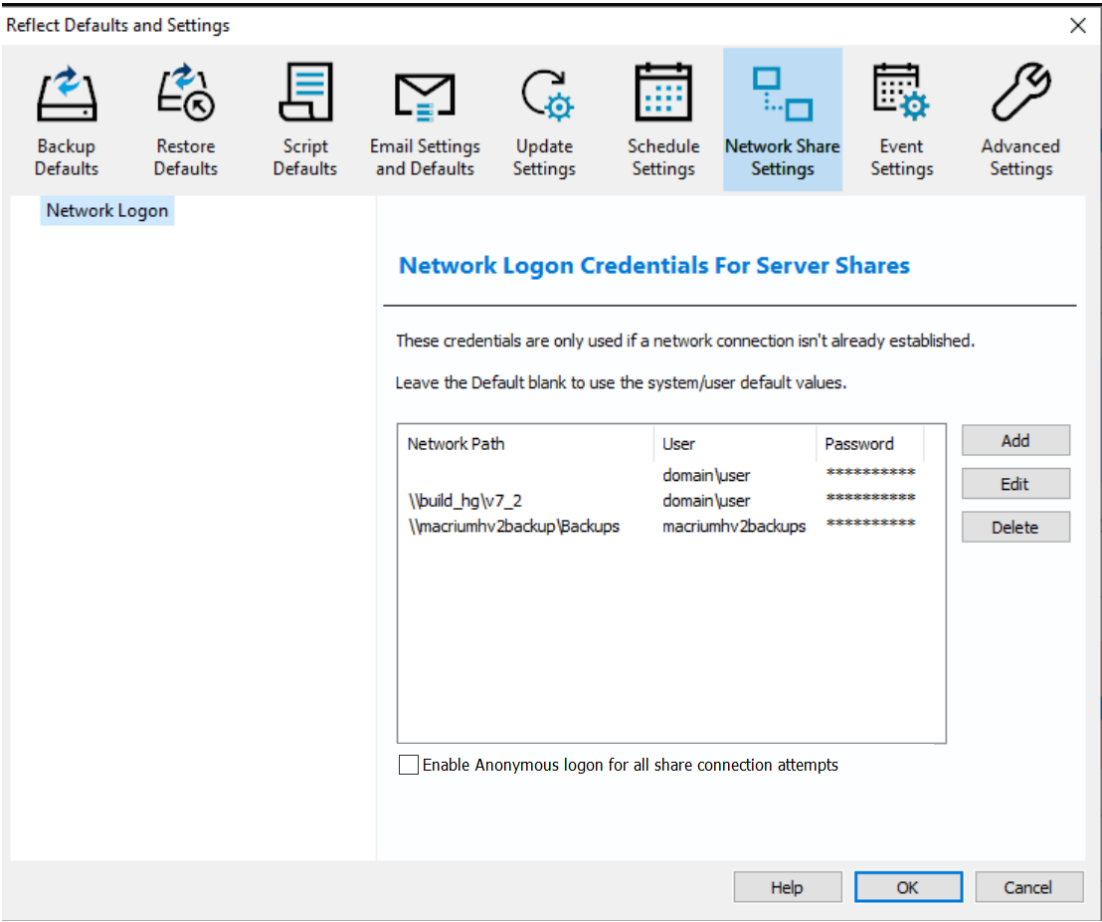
Reflect Defaults and Settings

×

Backup Defaults
Restore Defaults
Script Defaults
Email Settings and Defaults
Update Settings
Schedule Settings
Network Share Settings
Event Settings
Advanced Settings

Network Logon

Network Logon Credentials For Server Shares

These credentials are only used if a network connection isn't already established.

Leave the Default blank to use the system/user default values.

| Network Path | User | Password |
|---|---|---|
| | domain\user | ********** |
| \\build_hg\v7_2 | domain\user | ********** |
| \\macriumhv2backup\Backups | macriumhv2backups | ********** |

Add
Edit
Delete

Enable Anonymous logon for all share connection attempts

Help
OK
Cancel